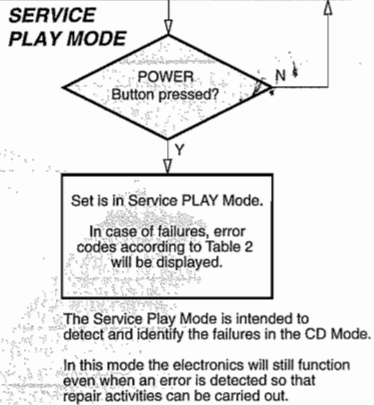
SERVICE PLAY MODE

POWER Button pressed?

N

Y

Set is in Service PLAY Mode.

In case of failures, error codes according to Table 2 will be displayed.

The Service Play Mode is intended to detect and identify the failures in the CD Mode.

In this mode the electronics will still function even when an error is detected so that repair activities can be carried out.